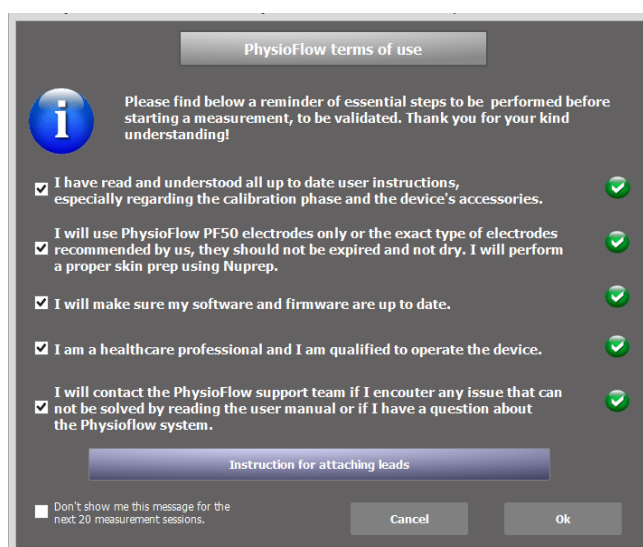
PhysioFlow terms of use

i

Please find below a reminder of essential steps to be performed before starting a measurement, to be validated. Thank you for your kind understanding!

I have read and understood all up to date user instructions, especially regarding the calibration phase and the device's accessories.

I will use PhysioFlow PF50 electrodes only or the exact type of electrodes recommended by us, they should not be expired and not dry. I will perform a proper skin prep using Nuprep.

I will make sure my software and firmware are up to date.

I am a healthcare professional and I am qualified to operate the device.

I will contact the PhysioFlow support team if I encouter any issue that can not be solved by reading the user manual or if I have a question about the Physioflow system.

Instruction for attaching leads

Don't show me this message for the next 20 measurement sessions.

Cancel

Ok